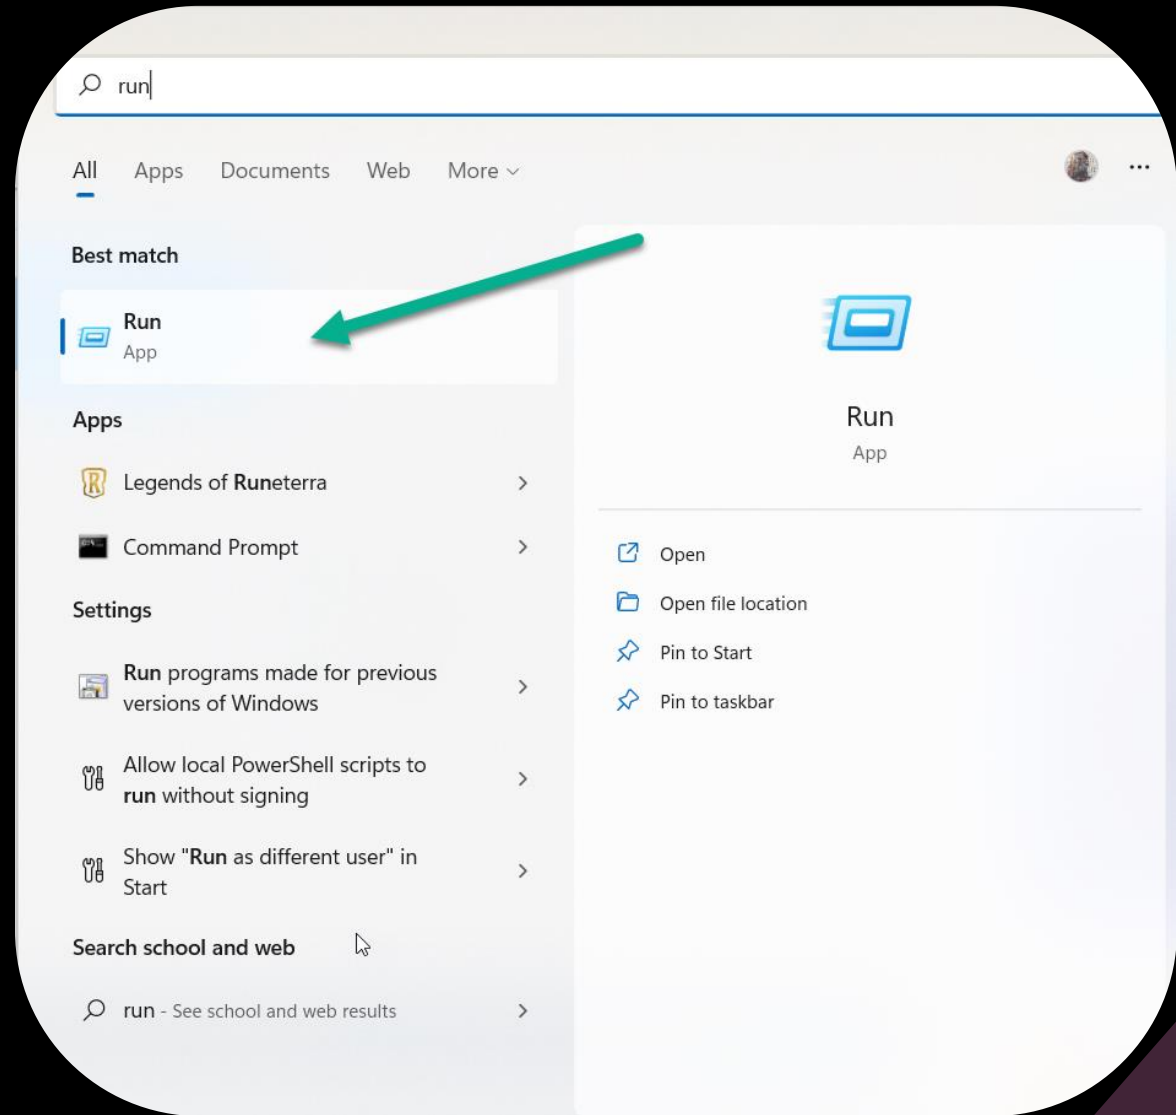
run

All Apps Documents Web More

...

Best match

Run
App

Apps

Legends of Runeterra

Command Prompt

Settings

Run programs made for previous versions of Windows

Allow local PowerShell scripts to run without signing

Show "Run as different user" in Start

Search school and web

run - See school and web results

Run
App

Open

Open file location

Pin to Start

Pin to taskbar